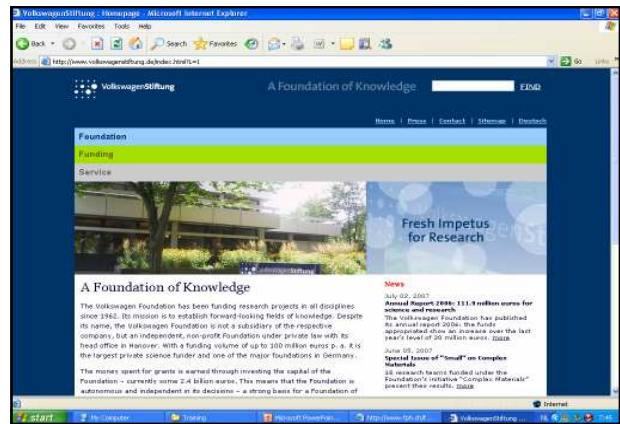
VolkswagenStiftung : Homepage - Microsoft Internet Explorer

File Edit View Favorites Tools Help

Back Search Favorites

Address http://www.volkswagenstiftung.de/index.html?L=1

Go Links

VolkswagenStiftung

A Foundation of Knowledge

FIND

Home | Press | Contact | Sitemap | Deutsch

Foundation

Funding

Service

Fresh Impetus for Research

A Foundation of Knowledge

The Volkswagen Foundation has been funding research projects in all disciplines since 1962. Its mission is to establish forward-looking fields of knowledge. Despite its name, the Volkswagen Foundation is not a subsidiary of the respective company, but an independent, non-profit Foundation under private law with its head office in Hanover. With a funding volume of up to 100 million euros p. a. it is the largest private science funder and one of the major foundations in Germany.

The money spent for grants is earned through investing the capital of the Foundation – currently some 2.4 billion euros. This means that the Foundation is autonomous and independent in its decisions – a strong basis for a Foundation of

News

July 02, 2007
Annual Report 2006: 111.9 million euros for science and research
The Volkswagen Foundation has published its annual report 2006: the funds appropriated show an increase over the last year's level of 20 million euros. more

June 05, 2007
Special Issue of "Small" on Complex Materials
18 research teams funded under the Foundation's initiative "Complex Materials" present their results. more

Internet

start My Computer Training Microsoft PowerPoin... http://www.fph.it/if... VolkswagenStiftung ...